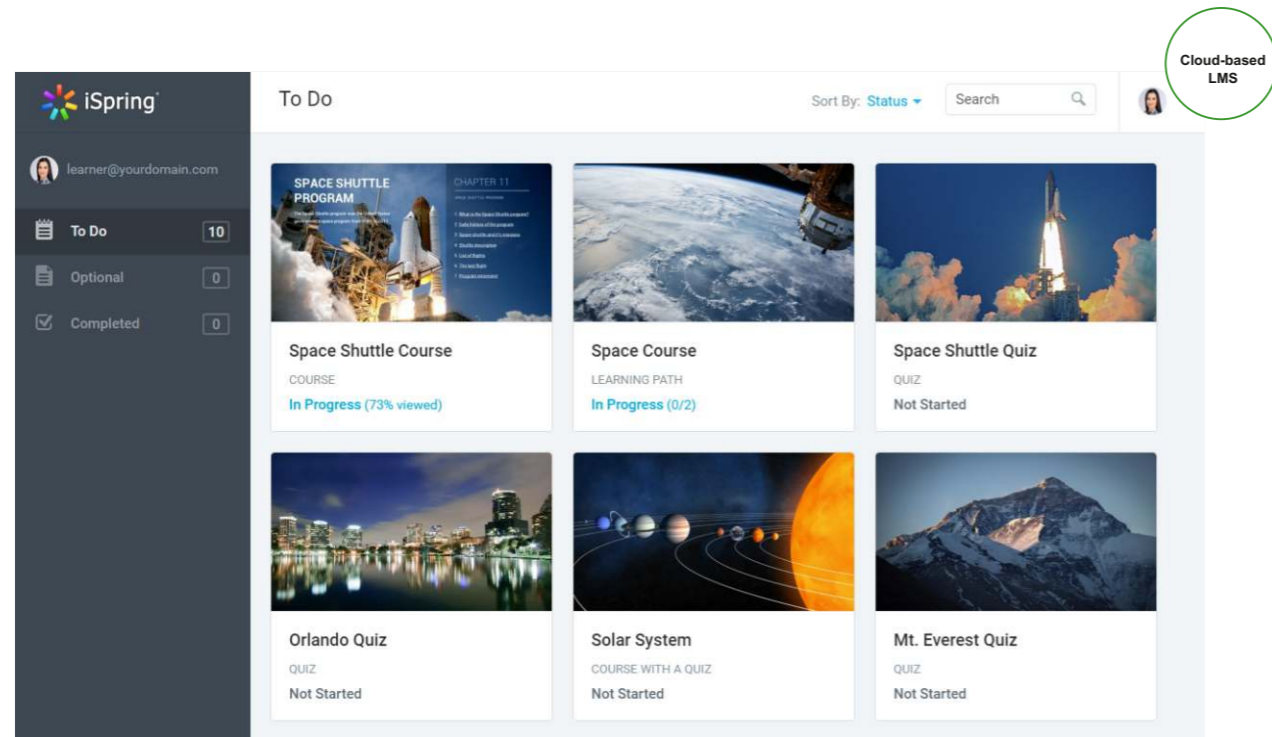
Cloud-based LMS

iSpring

To Do

Sort By: Status

Search

learner@yourdomain.com

To Do 10

Optional 0

Completed 0

SPACE SHUTTLE PROGRAM

CHAPTER 11

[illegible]

Space Shuttle Course

COURSE

In Progress (73% viewed)

Space Course

LEARNING PATH

In Progress (0/2)

Space Shuttle Quiz

QUIZ

Not Started

Orlando Quiz

QUIZ

Not Started

Solar System

COURSE WITH A QUIZ

Not Started

Mt. Everest Quiz

QUIZ

Not Started